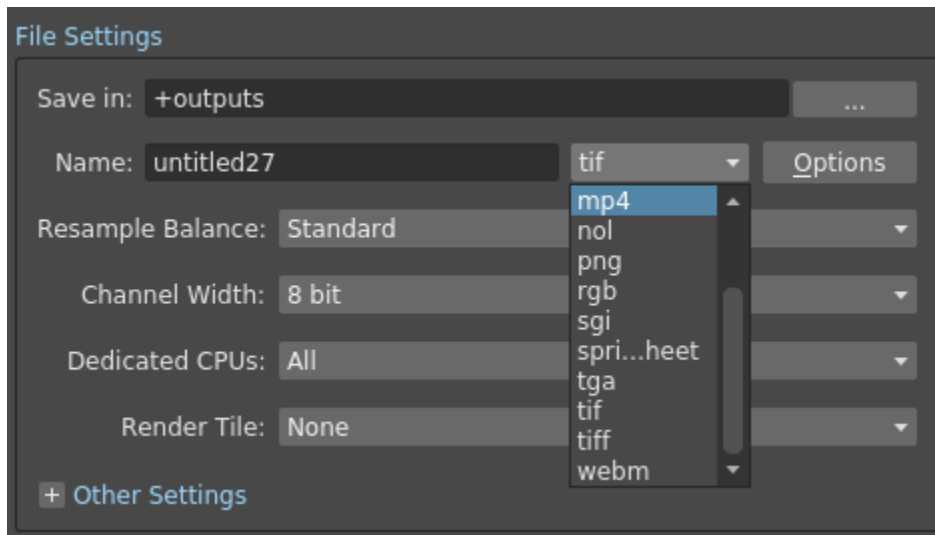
File Settings

Save in: +outputs ...

Name: untitled27 tif Options

mp4
nol
png
rgb
sgi
spri...heet
tga
tif
tiff
webm

Resample Balance: Standard

Channel Width: 8 bit

Dedicated CPUs: All

Render Tile: None

+ Other Settings